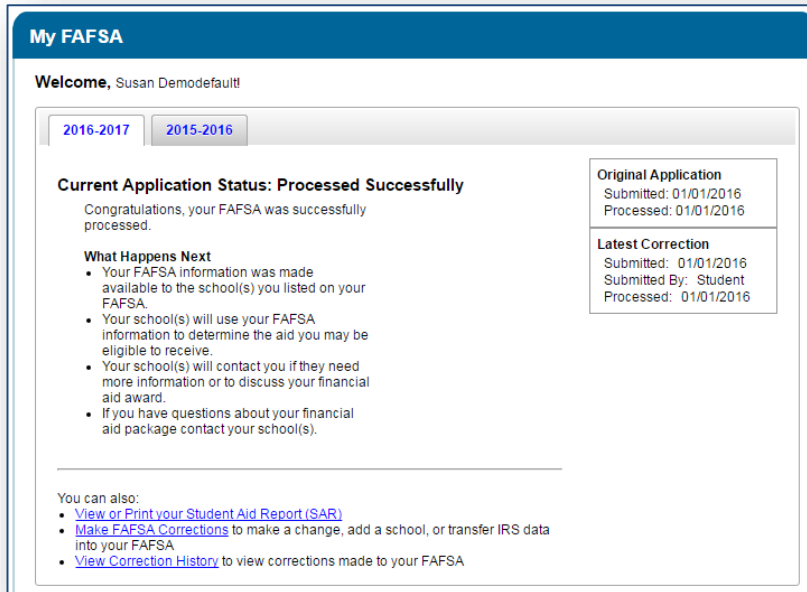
My FAFSA

Welcome, Susan Demodefault!

2016-2017 | 2015-2016

Current Application Status: Processed Successfully

Congratulations, your FAFSA was successfully processed.

What Happens Next
- Your FAFSA information was made available to the school(s) you listed on your FAFSA.
- Your school(s) will use your FAFSA information to determine the aid you may be eligible to receive.
- Your school(s) will contact you if they need more information or to discuss your financial aid award.
- If you have questions about your financial aid package contact your school(s).

Original Application
Submitted: 01/01/2016
Processed: 01/01/2016

Latest Correction
Submitted: 01/01/2016
Submitted By: Student
Processed: 01/01/2016

You can also:
- View or Print your Student Aid Report (SAR)
- Make FAFSA Corrections to make a change, add a school, or transfer IRS data into your FAFSA
- View Correction History to view corrections made to your FAFSA